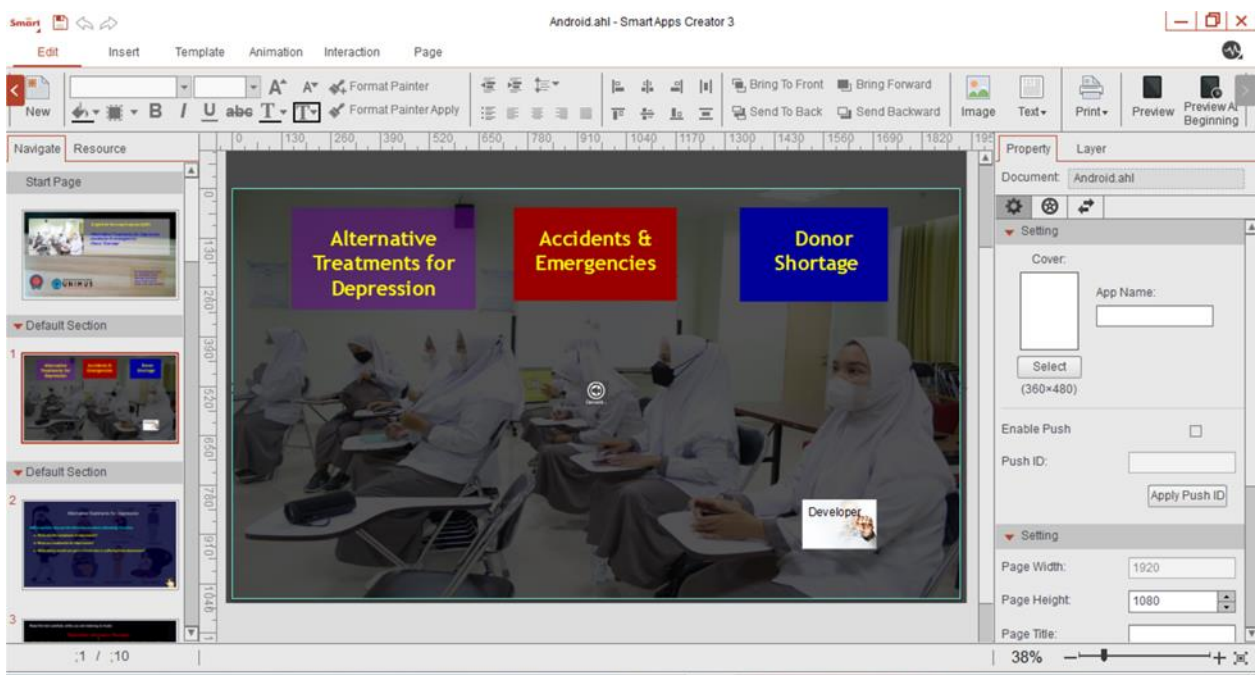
Smart

Android.ahl - Smart Apps Creator 3

Edit Insert Template Animation Interaction Page

New

Format Painter

Format Painter Apply

B I U abc T

Bring To Front Bring Forward

Send To Back Send Backward

Image Text Print Preview Preview At Beginning

Navigate Resource

Start Page

Default Section

1

Alternative Treatments for Depression

Accidents & Emergencies

Donor Shortage

Default Section

2

3

130 260 390 520 650 780 910 1040 1170 1300 1430 1560 1690 1820

Developer

Property Layer

Document: Android.ahl

Setting

Cover:

App Name:

Select

(360×480)

Enable Push

Push ID:

Apply Push ID

Setting

Page Width: 1920

Page Height: 1080

Page Title:

:1 / :10

38%